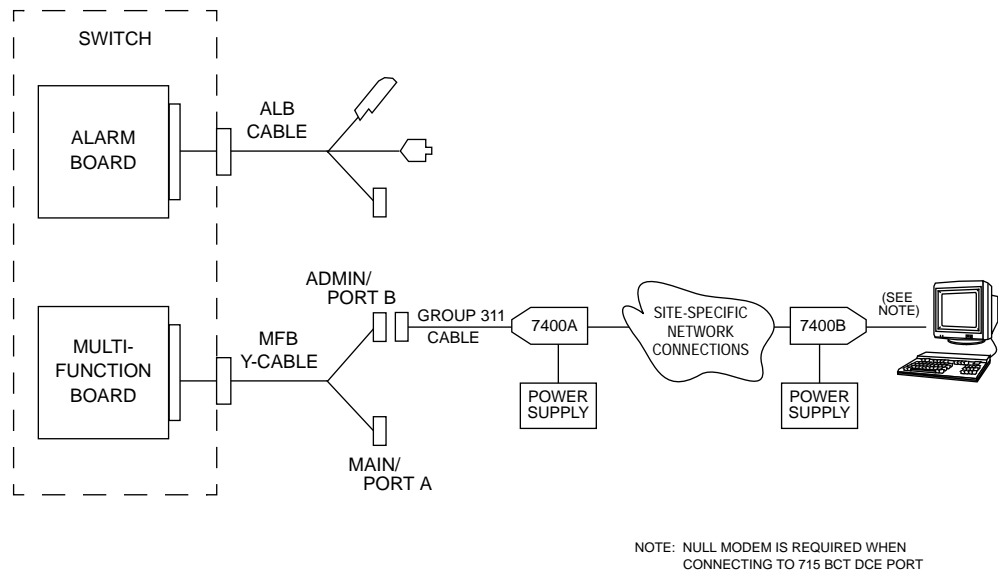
SWITCH

ALARM BOARD

ALB CABLE

MULTI-FUNCTION BOARD

MFB Y-CABLE

ADMIN/ PORT B

MAIN/ PORT A

GROUP 311 CABLE

7400A

POWER SUPPLY

SITE-SPECIFIC NETWORK CONNECTIONS

7400B

POWER SUPPLY

(SEE NOTE)

NOTE: NULL MODEM IS REQUIRED WHEN CONNECTING TO 715 BCT DCE PORT